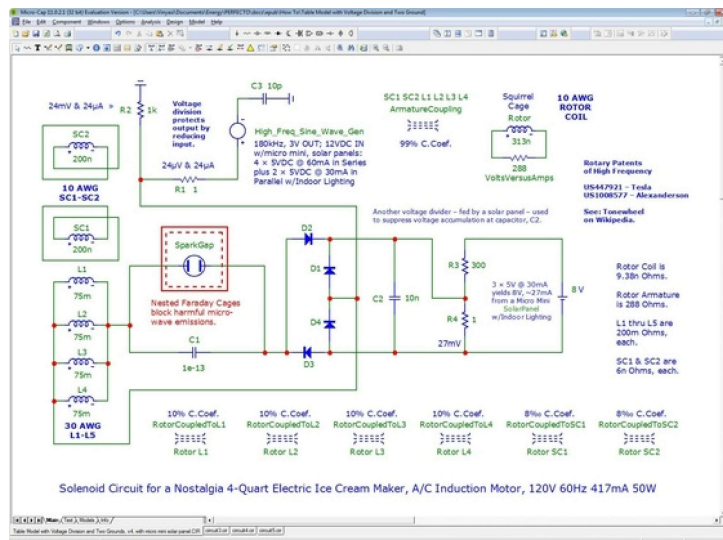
Micro-Cap 11.0.2.1 (32 bit) Evaluation Version - [C:\Users\Vinyasi\Documents\Energy\PERFECTO\docs\rapid\How To\Table Model with Voltage Division and Two Ground]

File Edit Component Windows Options Analysis Design Model Help

24mV & 24µA

R2 1k

Voltage division protects output by reducing input.

C3 10p

High_Freq_Sine_Wave_Gen

180kHz, 3V OUT; 12VDC IN w/micro mini, solar panels: 4 × 5VDC @ 60mA in Series plus 2 × 5VDC @ 30mA in Parallel w/Indoor Lighting

24µV & 24µA

R1 1

SC1 SC2 L1 L2 L3 L4
ArmatureCoupling

99% C.Coef.

Squirrel Cage
Rotor
313n
288
VoltsVersusAmps

10 AWG ROTOR COIL

Rotary Patents of High Frequency

US447921 - Tesla
US1008577 - Alexanderson

See: Tonewheel on Wikipedia.

SC2
200n

10 AWG
SC1-SC2

SC1
200n

Another voltage divider - fed by a solar panel - used to suppress voltage accumulation at capacitor, C2.

SparkGap

D2

D1

R3 300

Rotor Coil is 9.38n Ohms.

L1
75m

L2
75m

Nested Faraday Cages block harmful micro-wave emissions.

C2 10n

3 × 5V @ 30mA yields 8V, ~27mA from a Micro Mini SolarPanel w/Indoor Lighting

8 V

Rotor Armature is 288 Ohms.

D4

R4 1

L1 thru L5 are 200m Ohms, each.

C1

27mV

L3
75m

1e-13

D3

SC1 & SC2 are 6n Ohms, each.

L4
75m

30 AWG
L1-L5

10% C.Coef.
RotorCoupledToL1
Rotor L1

10% C.Coef.
RotorCoupledToL2
Rotor L2

10% C.Coef.
RotorCoupledToL3
Rotor L3

10% C.Coef.
RotorCoupledToL4
Rotor L4

8‰ C.Coef.
RotorCoupledToSC1
Rotor SC1

8‰ C.Coef.
RotorCoupledToSC2
Rotor SC2

Solenoid Circuit for a Nostalgia 4-Quart Electric Ice Cream Maker, A/C Induction Motor, 120V 60Hz 417mA 50W

Main Text Models Info

Table Model with Voltage Division and Two Grounds. v4. with micro mini solar panel.CIR | circuit1.cir | circuit4.cir | circuit5.cir